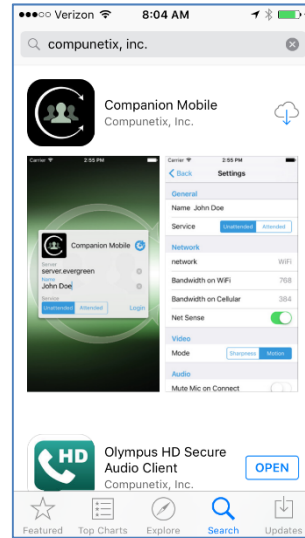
●●●○○ Verizon 8:04 AM

compunetix, inc.

Companion Mobile
Compunetix, Inc.

Carrier 2:55 PM

Companion Mobile

Server
server.evergreen
Name
John Doe
Service
Unattended Attended
Login

Carrier 2:55 PM
< Back Settings

General
Name John Doe
Service Unattended Attended

Network
network WiFi
Bandwidth on WiFi 768
Bandwidth on Cellular 384
Net Sense

Video
Mode Sharpness Motion

Audio
Mute Mic on Connect

HD
Olympus HD Secure Audio Client
Compunetix, Inc.
OPEN

Featured Top Charts Explore Search Updates